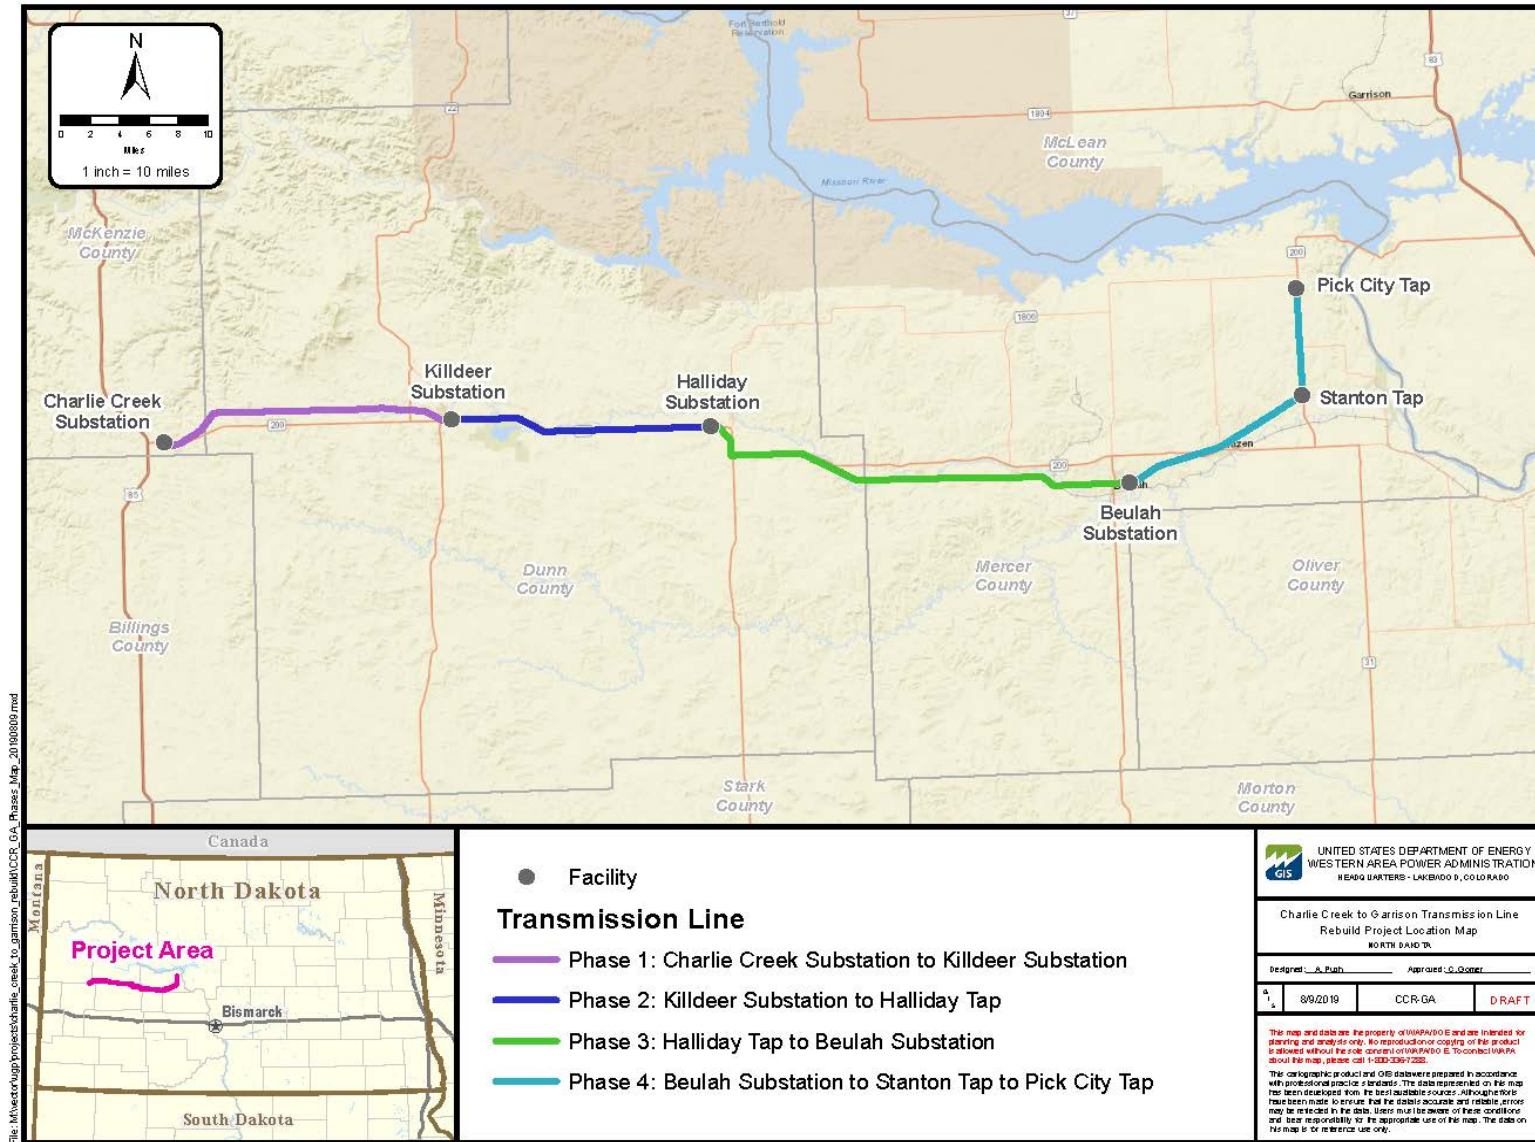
N

0 2 4 6 8 10
Miles
1 inch = 10 miles

Fort Berthold Reservation

Garrison

McLean County

Missouri River

McKenzie County

Pick City Tap

Stanton Tap

Killdeer Substation

Halliday Substation

Charlie Creek Substation

Beulah Substation

Dunn County

Mercer County

Oliver County

Billings County

Stark County

Morton County

Canada
North Dakota
Montana
Minnesota
Project Area
Bismarck
South Dakota

Facility
Transmission Line
Phase 1: Charlie Creek Substation to Killdeer Substation
Phase 2: Killdeer Substation to Halliday Tap
Phase 3: Halliday Tap to Beulah Substation
Phase 4: Beulah Substation to Stanton Tap to Pick City Tap

GIS
UNITED STATES DEPARTMENT OF ENERGY
WESTERN AREA POWER ADMINISTRATION
HEADQUARTERS - LAKEWOOD, COLORADO

Charlie Creek to Garrison Transmission Line Rebuild Project Location Map
NORTH DAKOTA

Designed: A. Pugh
Approved: C. Gomer

8/9/2019 CCR-GA DRAFT

This map and data are the property of WAPA/DOE and are intended for planning and analysis only. No reproduction or copying of this product is allowed without the sole consent of WAPA/DOE. To contact WAPA about this map, please call 1-800-336-7288.

This cartographic product and GIS dataware prepared in accordance with professional practice standards. The data represented on this map has been developed from the best available sources. Although efforts have been made to ensure that the data is accurate and reliable, errors may be reflected in the data. Users must be aware of these conditions and bear responsibility for the appropriate use of this map. The data on this map is for reference use only.

File: M:\vector\ugp\projects\charlie_creek_to_garrison_rebuild\CCR_GA_Phases_Map_20190809.mxd